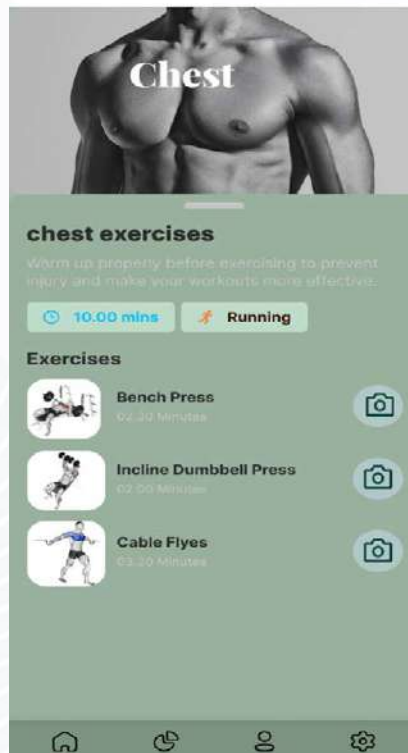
Chest

chest exercises

Warm up properly before exercising to prevent injury and make your workouts more effective.

10.00 mins

Running

Exercises

Bench Press
02.30 Minutes

Incline Dumbbell Press
02.00 Minutes

Cable Flyes
03.20 Minutes